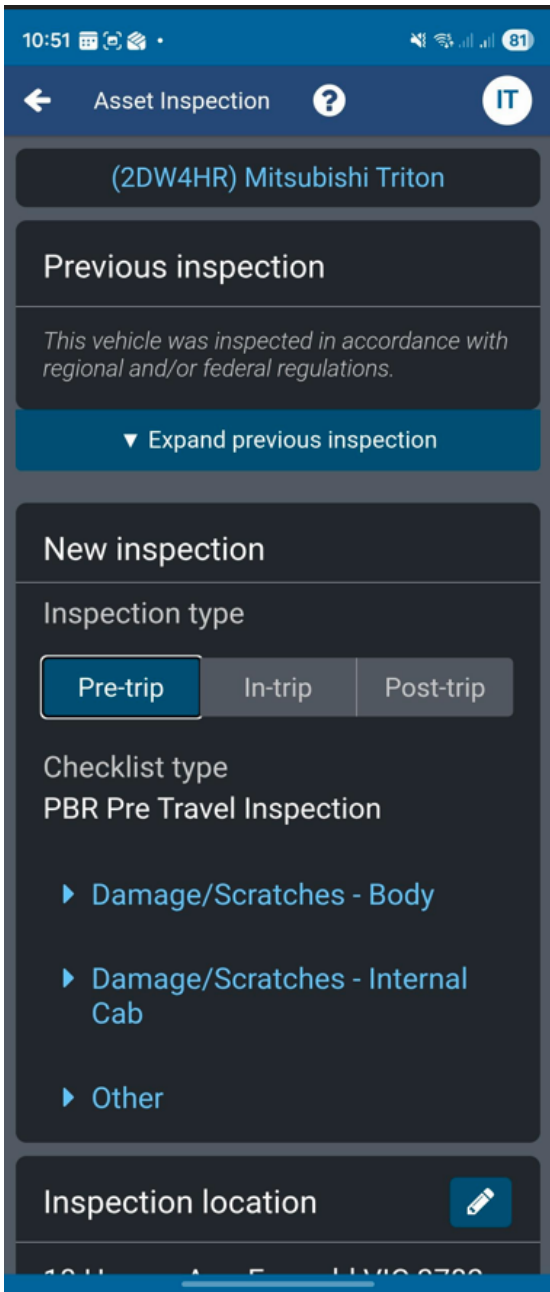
10:51 81

Asset Inspection ? IT

(2DW4HR) Mitsubishi Triton

Previous inspection

This vehicle was inspected in accordance with regional and/or federal regulations.

▼ Expand previous inspection

New inspection

Inspection type

Pre-trip In-trip Post-trip

Checklist type

PBR Pre Travel Inspection

Damage/Scratches - Body

Damage/Scratches - Internal Cab

Other

Inspection location

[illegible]